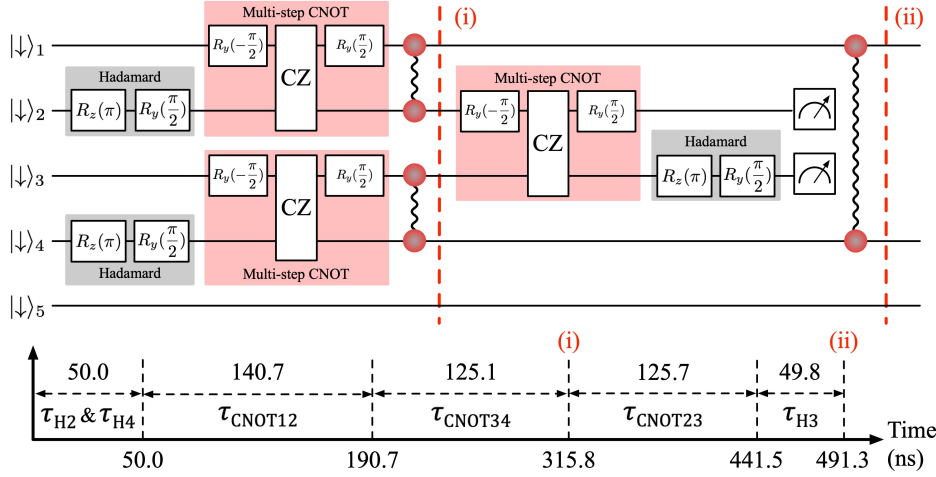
Multi-step CNOT

(i)

(ii)

$|\downarrow\rangle_1$

$R_y(-\frac{\pi}{2})$

CZ

$R_y(\frac{\pi}{2})$

Hadamard

$|\downarrow\rangle_2$

$R_z(\pi)$

$R_y(\frac{\pi}{2})$

Multi-step CNOT

$R_y(-\frac{\pi}{2})$

CZ

$R_y(\frac{\pi}{2})$

Hadamard

$|\downarrow\rangle_3$

$R_y(-\frac{\pi}{2})$

CZ

$R_y(\frac{\pi}{2})$

$R_z(\pi)$

$R_y(\frac{\pi}{2})$

$|\downarrow\rangle_4$

$R_z(\pi)$

$R_y(\frac{\pi}{2})$

Hadamard

Multi-step CNOT

$|\downarrow\rangle_5$

(i)

(ii)

| 50.0 | 140.7 | 125.1 | 125.7 | 49.8 |
|---|---|---|---|---|
| $\tau_{H2}$ & $\tau_{H4}$ | $\tau_{CNOT12}$ | $\tau_{CNOT34}$ | $\tau_{CNOT23}$ | $\tau_{H3}$ |

Time

50.0 190.7 315.8 441.5 491.3 (ns)